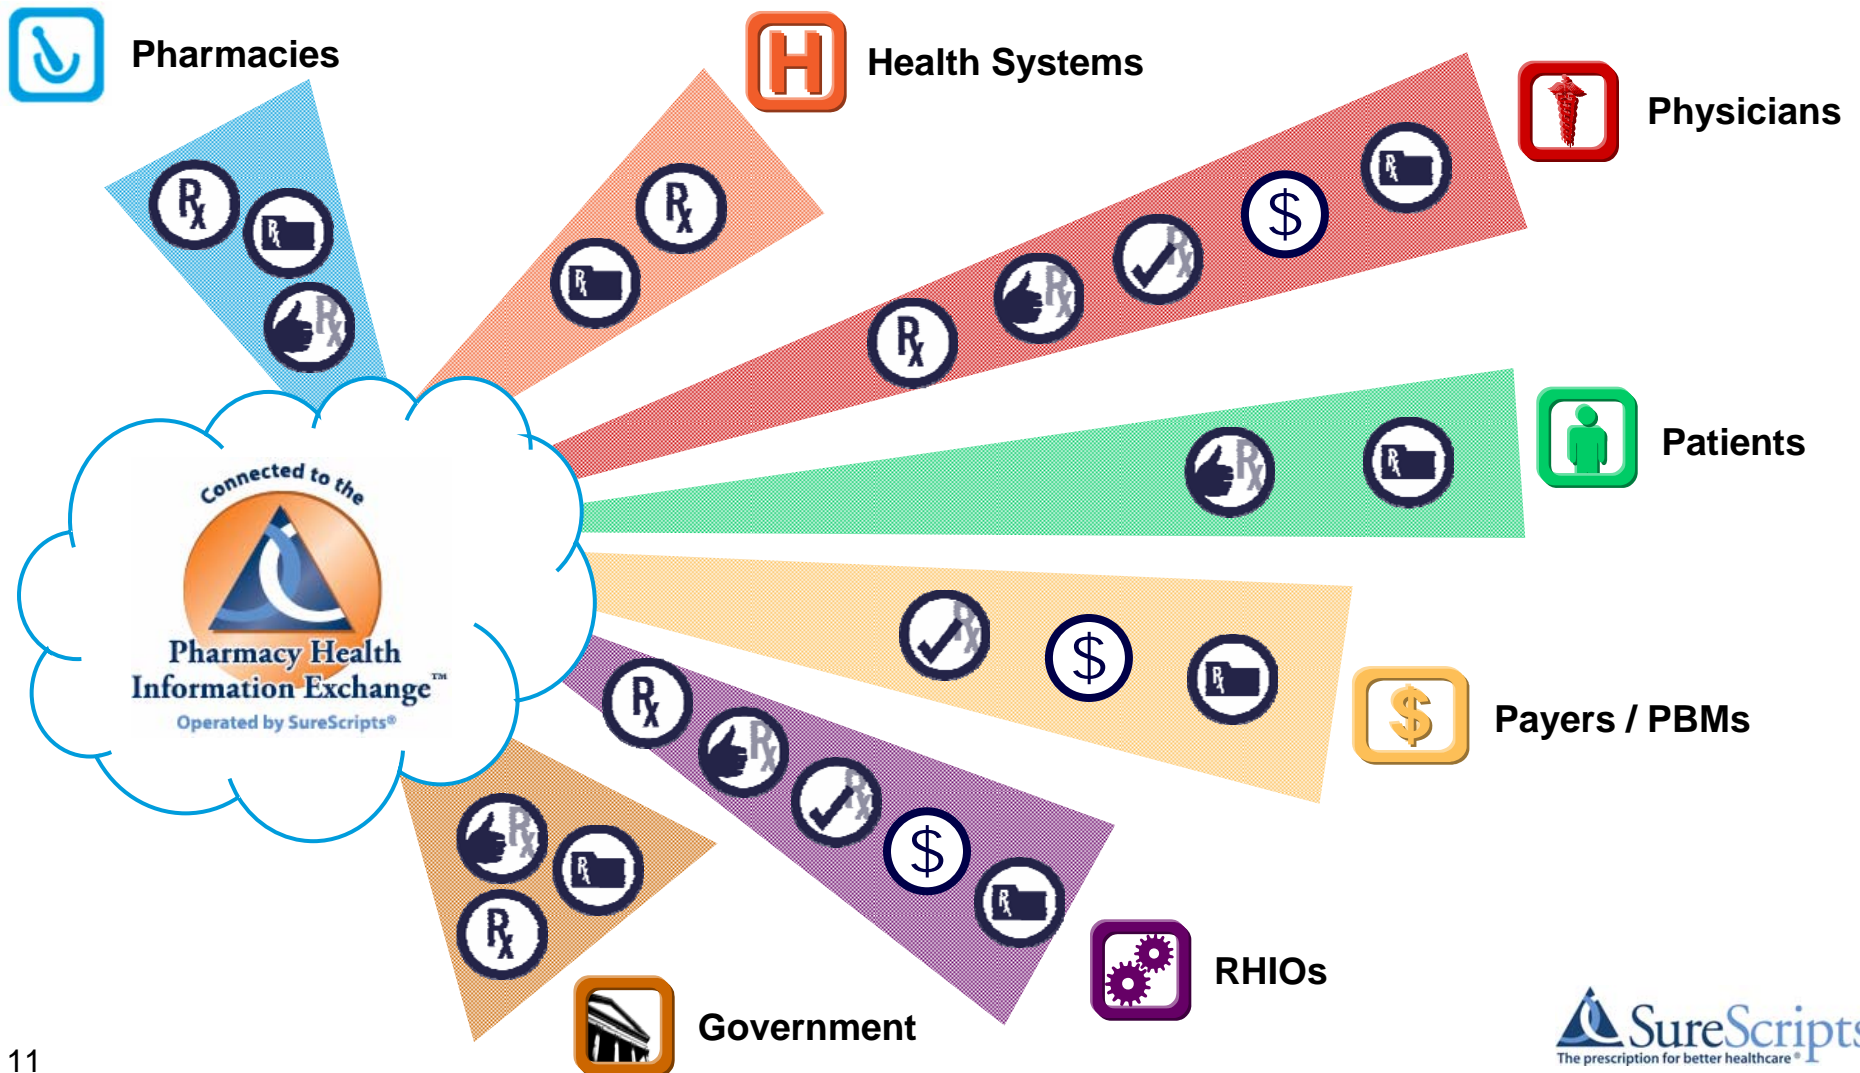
Pharmacies

Health Systems

Physicians

Patients

Payers / PBMs

RHIOs

Government

Connected to the

Pharmacy Health Information Exchange™

Operated by SureScripts®

SureScripts

The prescription for better healthcare®

11